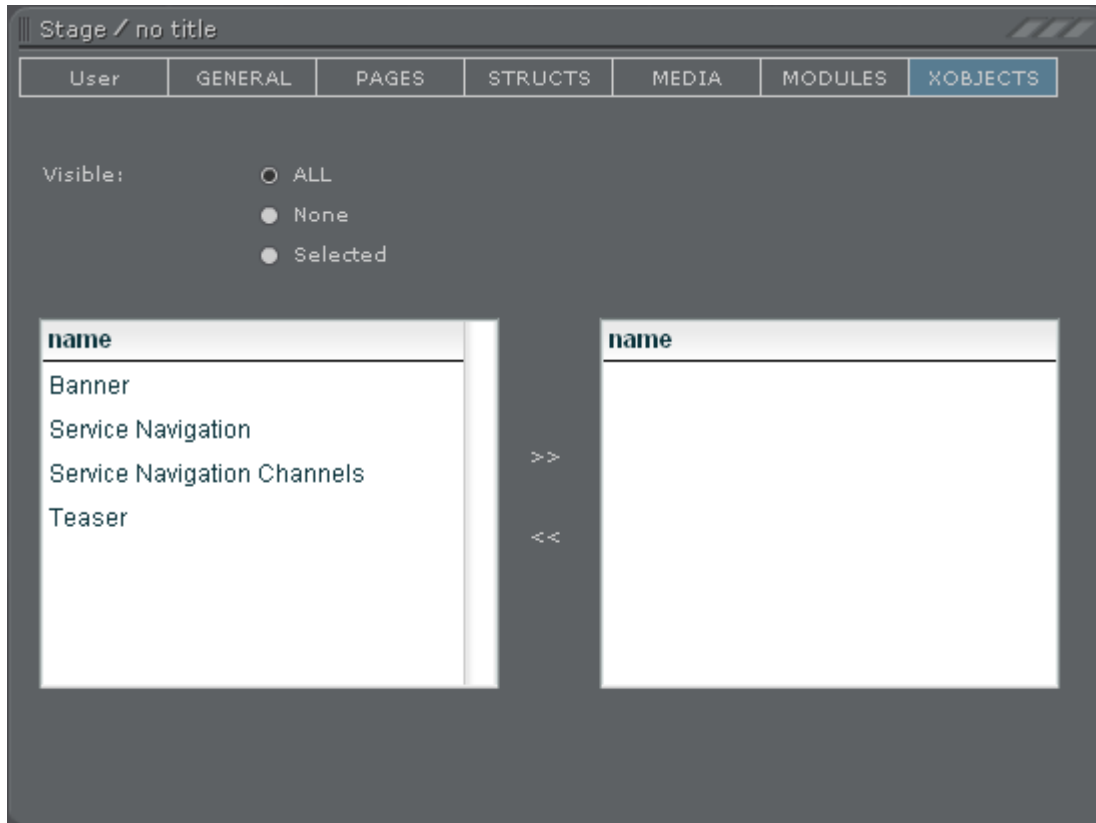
Stage / no title

| User | GENERAL | PAGES | STRUCTS | MEDIA | MODULES | XOBJECTS |
|---|---|---|---|---|---|---|

Visible:

ALL

None

Selected

name

Banner

Service Navigation

Service Navigation Channels

Teaser

>>

<<

name